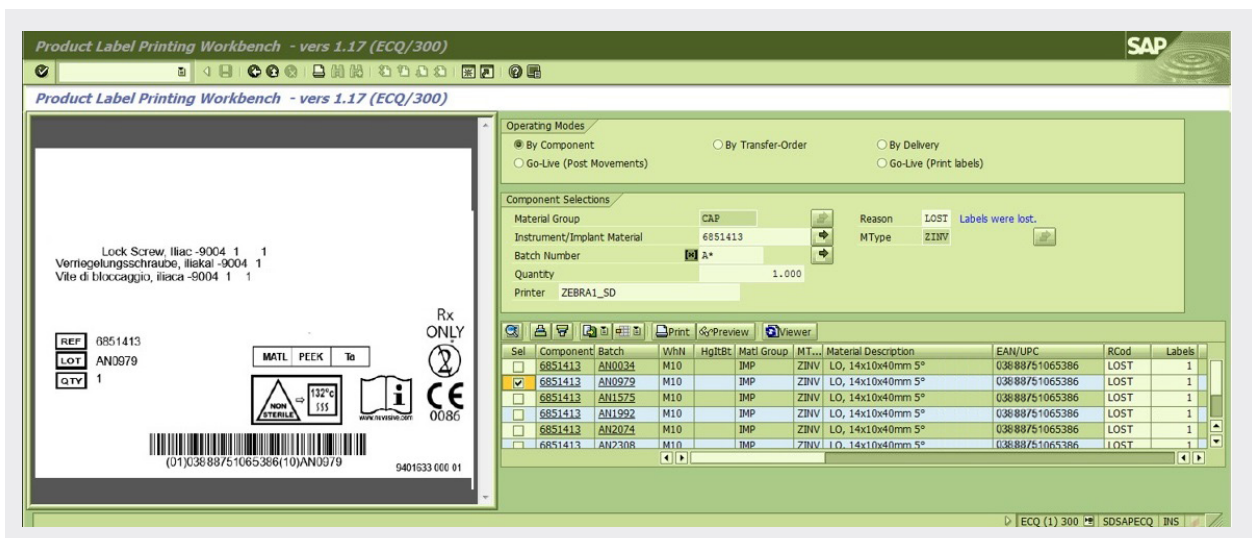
Product Label Printing Workbench - vers 1.17 (ECQ/300)

SAP

Product Label Printing Workbench - vers 1.17 (ECQ/300)

Lock Screw, Iliac -9004 1 1
Verriegelungsschraube, iliakal -9004 1
Vite di bloccaggio, iliaca -9004 1 1

Rx ONLY

REF 6851413
LOT AN0979
QTY 1

MATL PEEK Ta

NON STERILE

132°c

$$$

www.nevisvie.com

CE 0086

(01)03888751065386(10)AN0979

9401633 000 01

Operating Modes
By Component
By Transfer-Order
By Delivery
Go-Live (Post Movements)
Go-Live (Print labels)

Component Selections
Material Group CAP
Reason LOST Labels were lost.
Instrument/Implant Material 6851413
MType ZINV
Batch Number A*
Quantity 1.000
Printer ZEBRA1_SD

Print Preview Viewer

| Sel | Component | Batch | WhN | HgltBt | Matl Group | MT... | Material Description | EAN/UPC | RCod | Labels |
|---|---|---|---|---|---|---|---|---|---|---|
| | 6851413 | AN0034 | M10 | | IMP | ZINV | LO, 14x10x40mm 5° | 03888751065386 | LOST | 1 |
| ☑ | 6851413 | AN0979 | M10 | | IMP | ZINV | LO, 14x10x40mm 5° | 03888751065386 | LOST | 1 |
| | 6851413 | AN1575 | M10 | | IMP | ZINV | LO, 14x10x40mm 5° | 03888751065386 | LOST | 1 |
| | 6851413 | AN1992 | M10 | | IMP | ZINV | LO, 14x10x40mm 5° | 03888751065386 | LOST | 1 |
| | 6851413 | AN2074 | M10 | | IMP | ZINV | LO, 14x10x40mm 5° | 03888751065386 | LOST | 1 |
| | 6851413 | AN2308 | M10 | | IMP | ZINV | LO, 14x10x40mm 5° | 03888751065386 | LOST | 1 |

ECQ (1) 300 SDSAPECQ INS